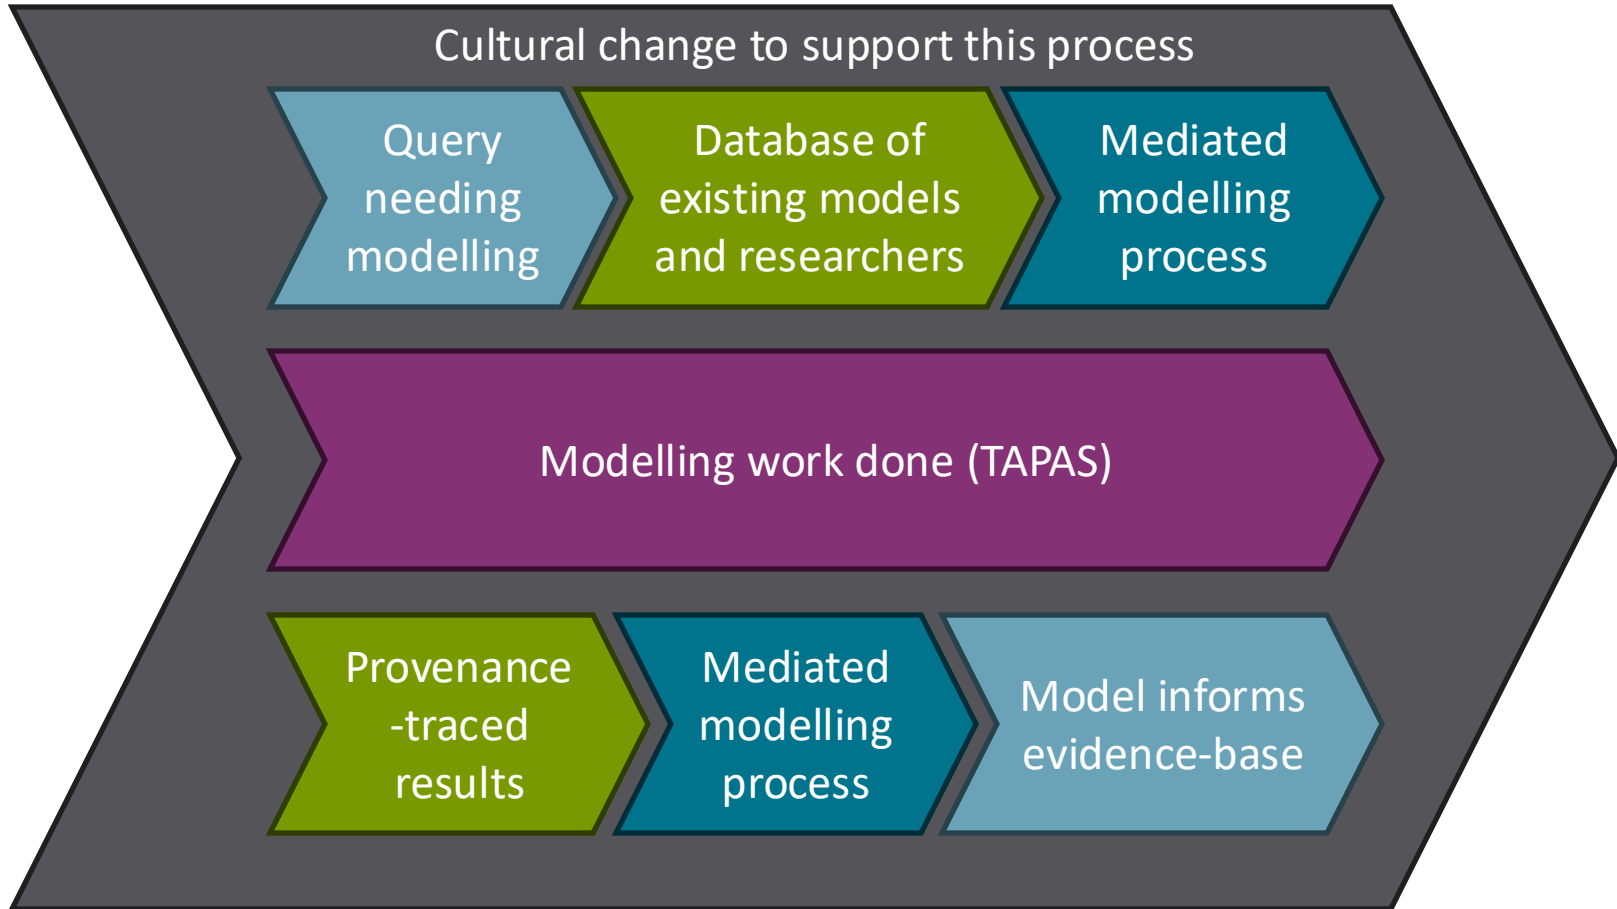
Cultural change to support this process

Query needing modelling

Database of existing models and researchers

Mediated modelling process

Modelling work done (TAPAS)

Provenance -traced results

Mediated modelling process

Model informs evidence-base